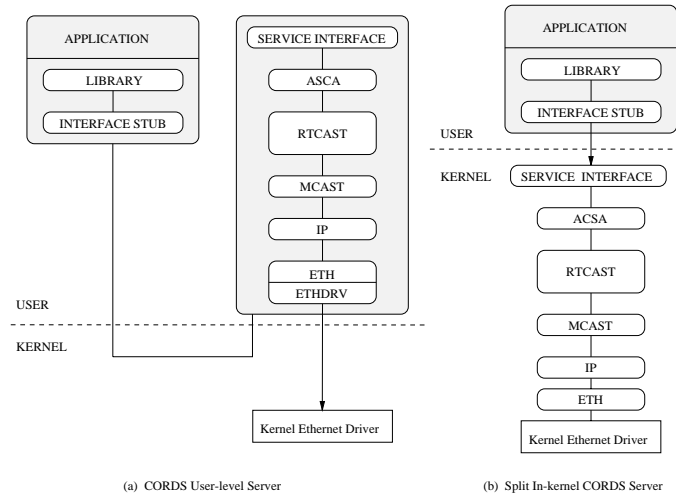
APPLICATION

LIBRARY

INTERFACE STUB

SERVICE INTERFACE

ASCA

RTCAST

MCAST

IP

ETH

ETHDRV

USER

KERNEL

Kernel Ethernet Driver

(a) CORDS User-level Server

APPLICATION

LIBRARY

INTERFACE STUB

USER

KERNEL

SERVICE INTERFACE

ACSA

RTCAST

MCAST

IP

ETH

Kernel Ethernet Driver

(b) Split In-kernel CORDS Server